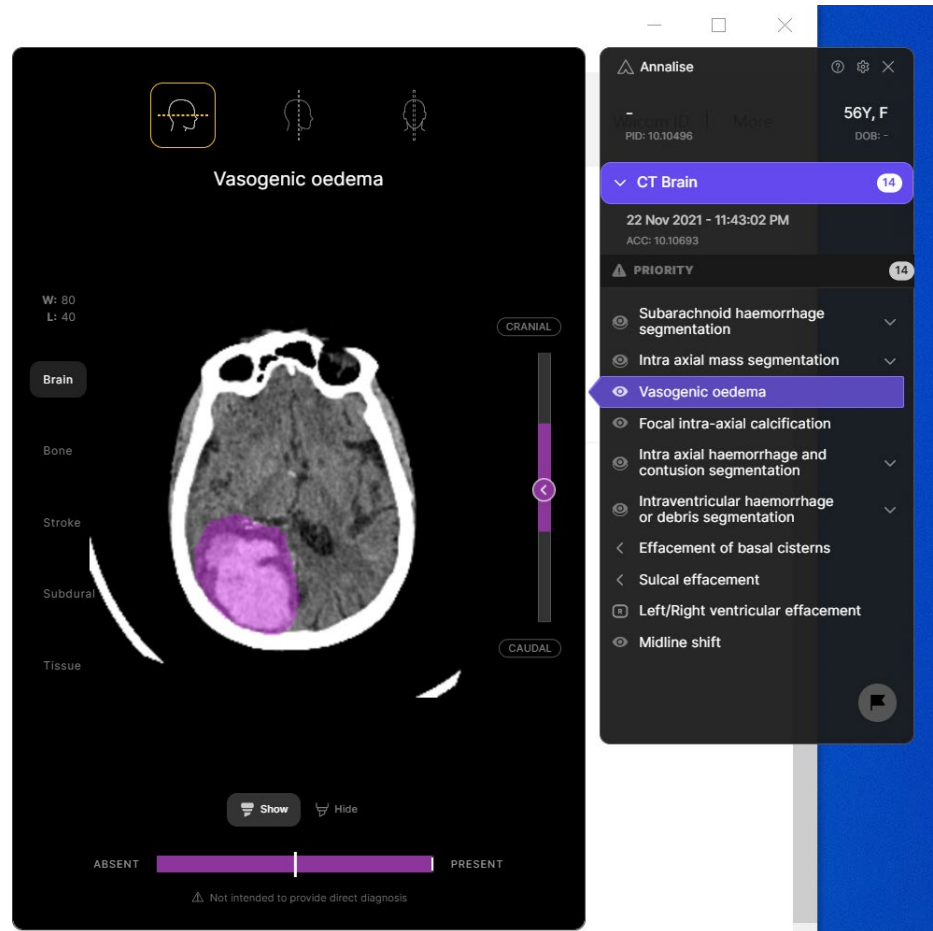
Vasogenic oedema

W: 80
L: 40

Brain

Bone

Stroke

Subdural

Tissue

CRANIAL

CAUDAL

Show Hide

ABSENT PRESENT

Not intended to provide direct diagnosis

Annalise

-
PID: 10.10496

56Y, F
DOB: -

CT Brain 14

22 Nov 2021 - 11:43:02 PM
ACC: 10.10693

PRIORITY 14

Subarachnoid haemorrhage segmentation

Intra axial mass segmentation

Vasogenic oedema

Focal intra-axial calcification

Intra axial haemorrhage and contusion segmentation

Intraventricular haemorrhage or debris segmentation

Effacement of basal cisterns

Sulcal effacement

Left/Right ventricular effacement

Midline shift